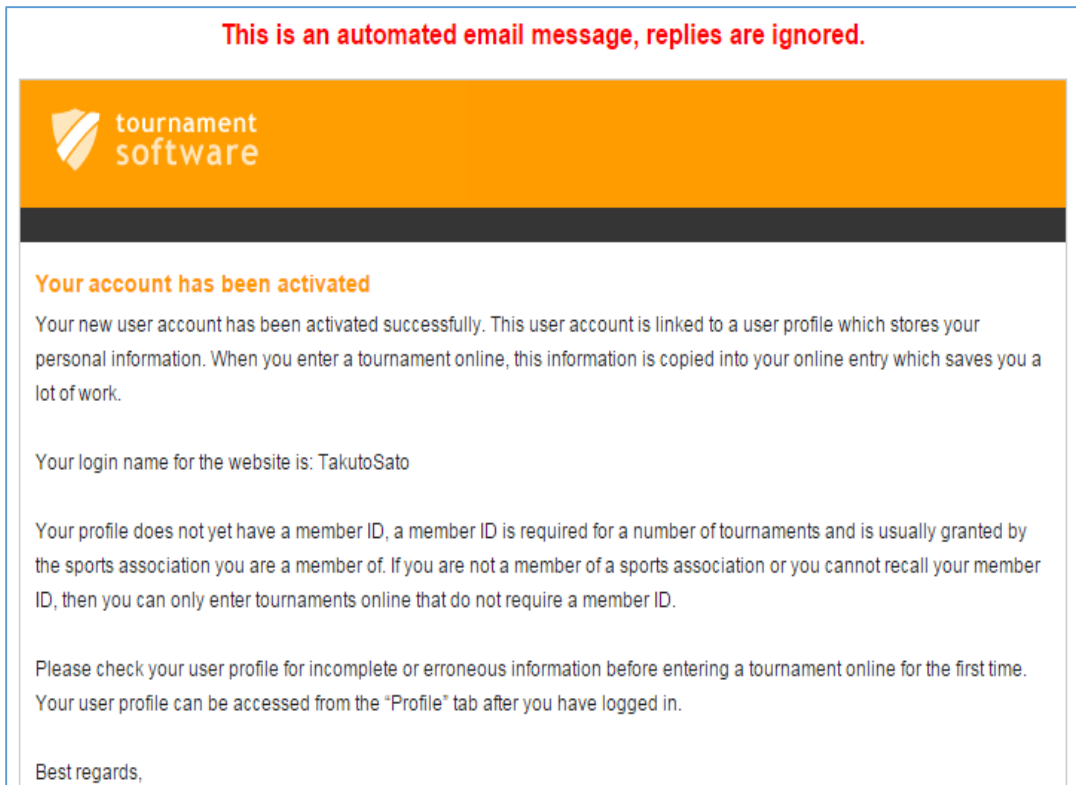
This is an automated email message, replies are ignored.

tournament software

Your account has been activated

Your new user account has been activated successfully. This user account is linked to a user profile which stores your personal information. When you enter a tournament online, this information is copied into your online entry which saves you a lot of work.

Your login name for the website is: TakutoSato

Your profile does not yet have a member ID, a member ID is required for a number of tournaments and is usually granted by the sports association you are a member of. If you are not a member of a sports association or you cannot recall your member ID, then you can only enter tournaments online that do not require a member ID.

Please check your user profile for incomplete or erroneous information before entering a tournament online for the first time. Your user profile can be accessed from the "Profile" tab after you have logged in.

Best regards,